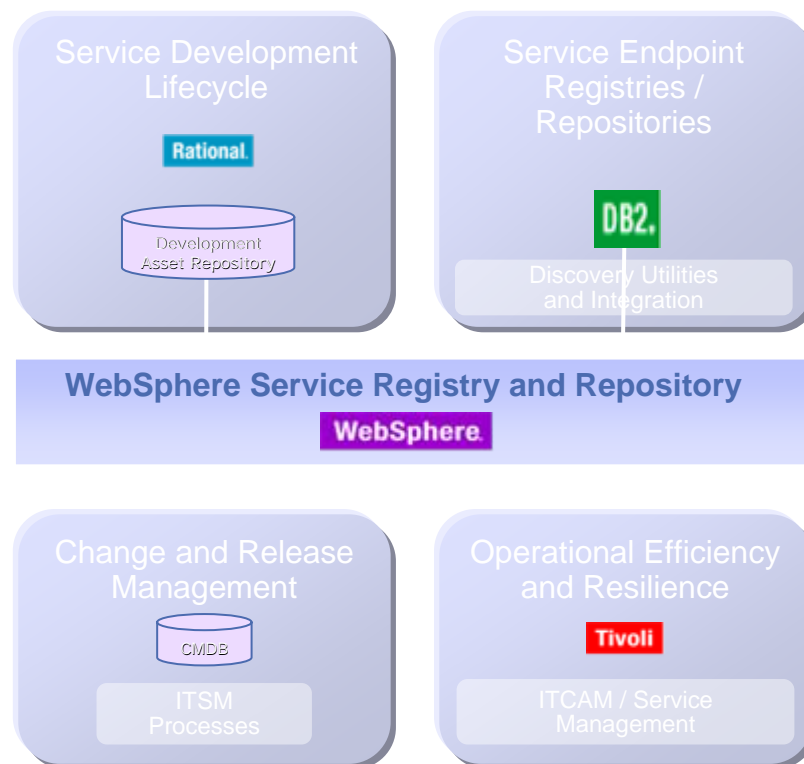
Service Development Lifecycle

Rational.

Development Asset Repository

Service Endpoint Registries / Repositories

DB2.

Discovery Utilities and Integration

WebSphere Service Registry and Repository

WebSphere.

Change and Release Management

CMDB

ITSM Processes

Operational Efficiency and Resilience

Tivoli

ITCAM / Service Management